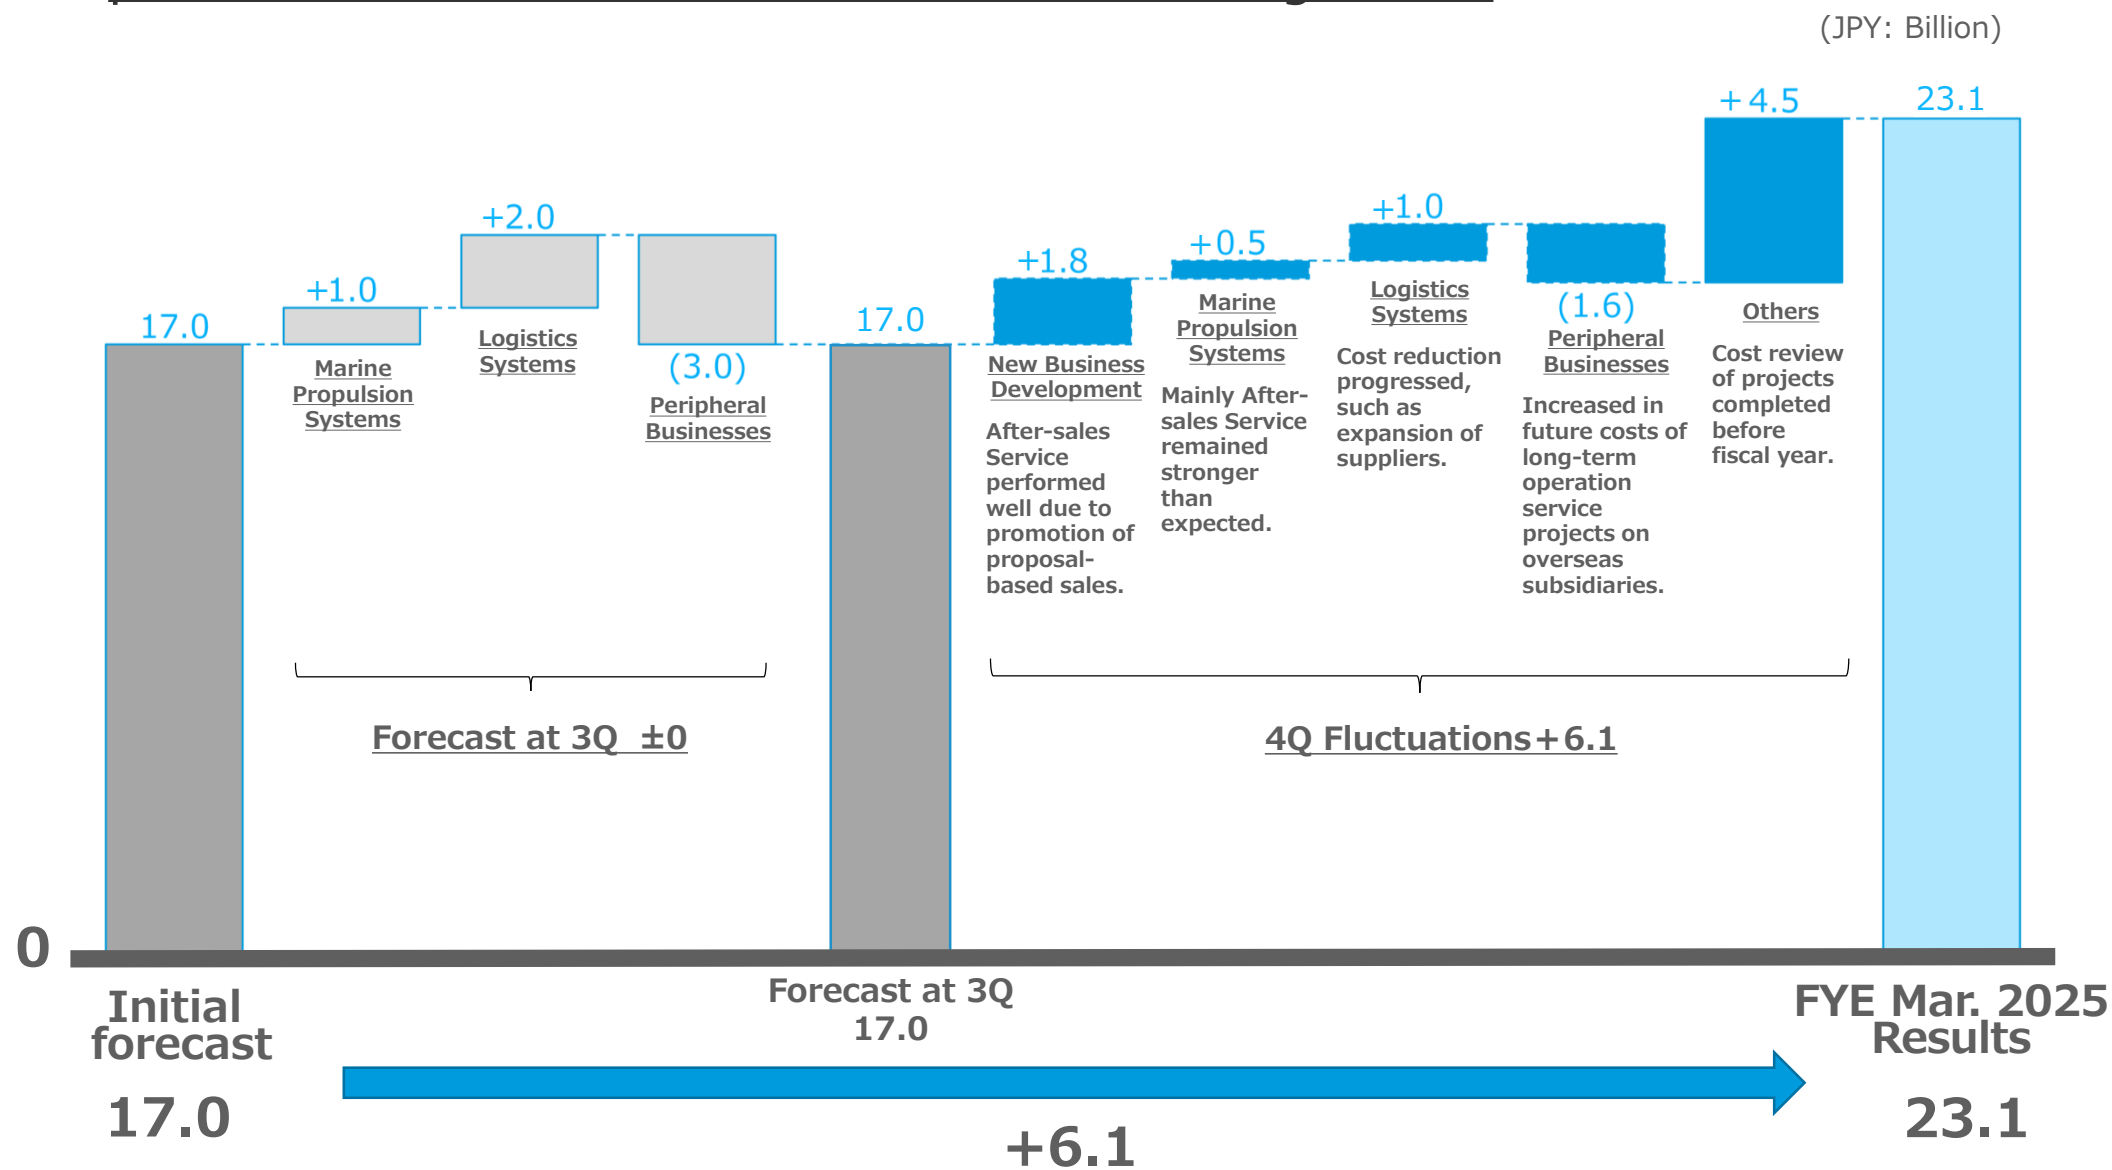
(JPY: Billion)

17.0

+1.0
Marine Propulsion Systems

+2.0
Logistics Systems

(3.0)
Peripheral Businesses

17.0

+1.8
New Business Development
After-sales Service performed well due to promotion of proposal-based sales.

+0.5
Marine Propulsion Systems
Mainly After-sales Service remained stronger than expected.

+1.0
Logistics Systems
Cost reduction progressed, such as expansion of suppliers.

(1.6)
Peripheral Businesses
Increased in future costs of long-term operation service projects on overseas subsidiaries.

+4.5
Others
Cost review of projects completed before fiscal year.

23.1

Forecast at 3Q ±0

4Q Fluctuations+6.1

0

Initial forecast
17.0

Forecast at 3Q
17.0

FYE Mar. 2025 Results
23.1

+6.1